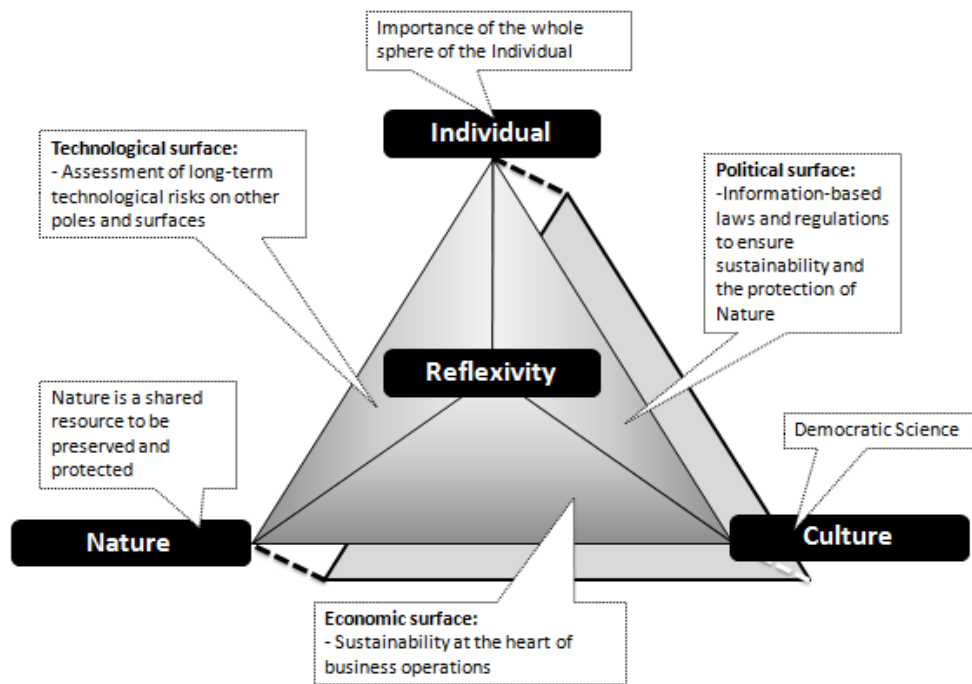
Importance of the whole sphere of the Individual

Individual

Technological surface:
- Assessment of long-term technological risks on other poles and surfaces

Political surface:
-Information-based laws and regulations to ensure sustainability and the protection of Nature

Reflexivity

Nature is a shared resource to be preserved and protected

Democratic Science

Nature

Culture

Economic surface:
- Sustainability at the heart of business operations